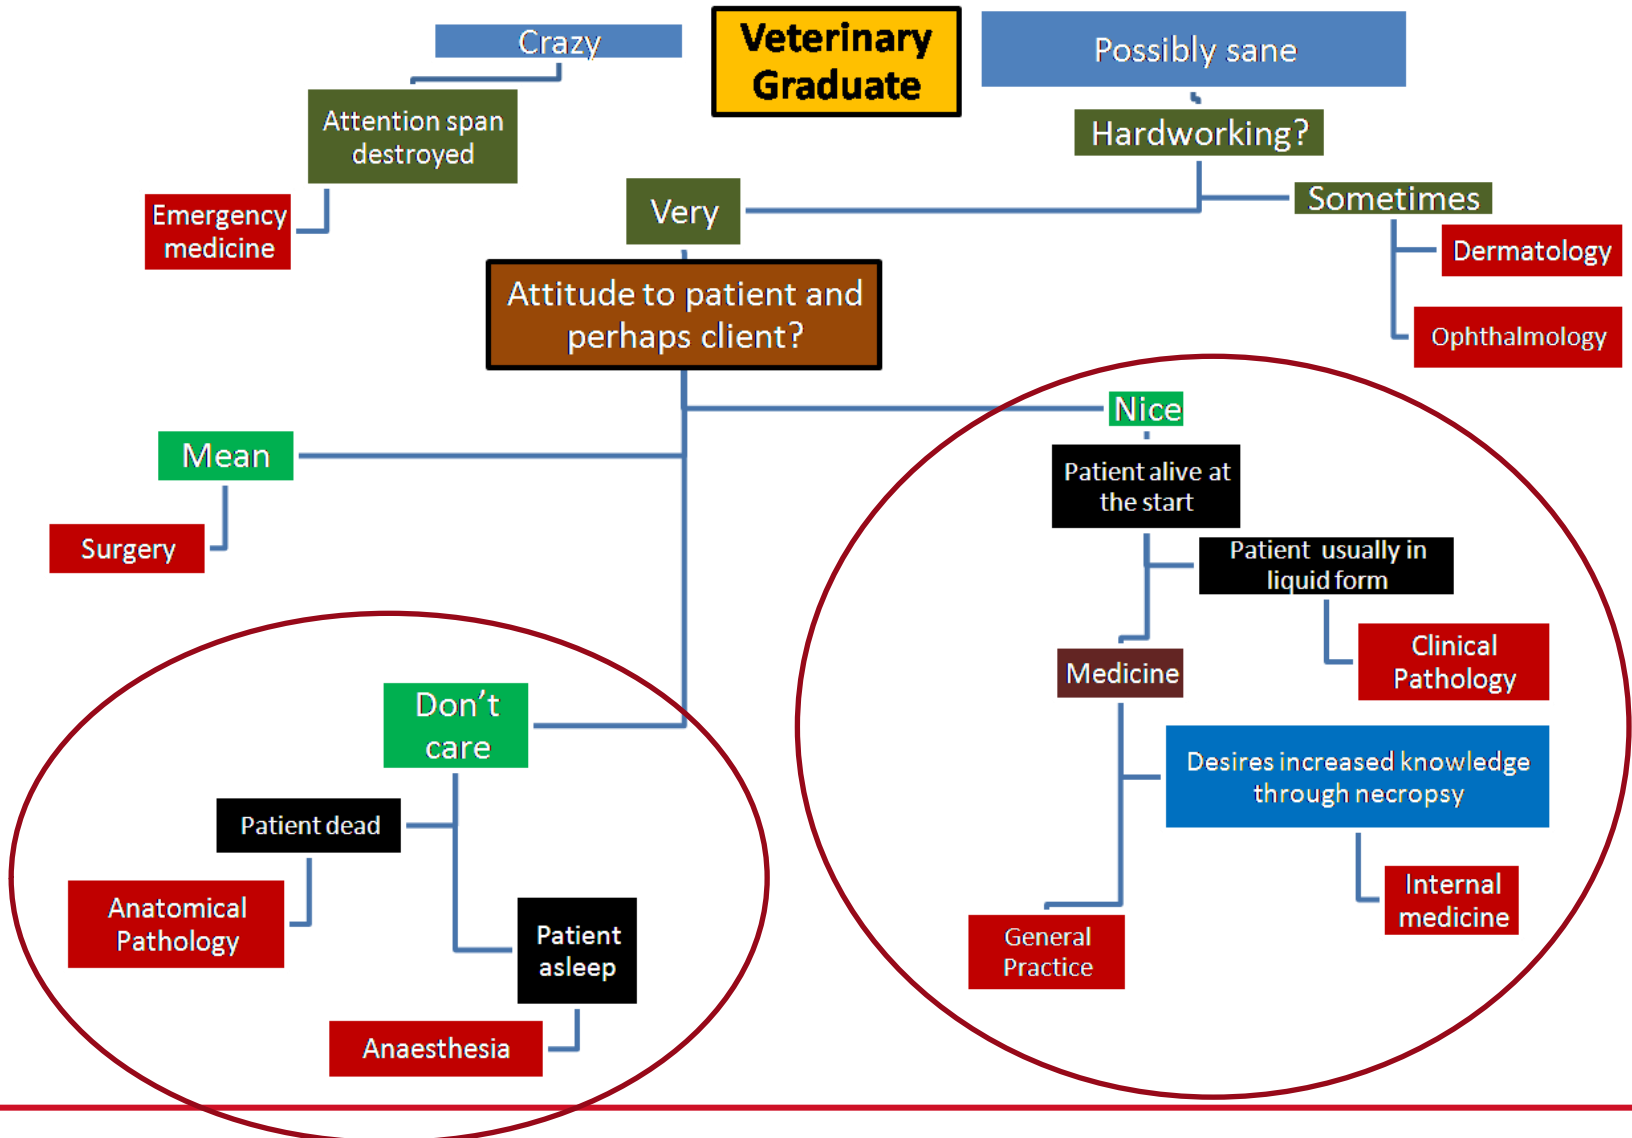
Crazy

Veterinary Graduate

Possibly sane

Attention span destroyed

Hardworking?

Emergency medicine

Very

Sometimes

Dermatology

Attitude to patient and perhaps client?

Ophthalmology

Nice

Mean

Patient alive at the start

Surgery

Patient usually in liquid form

Clinical Pathology

Medicine

Don't care

Desires increased knowledge through necropsy

Patient dead

Anatomical Pathology

Internal medicine

Patient asleep

General Practice

Anaesthesia